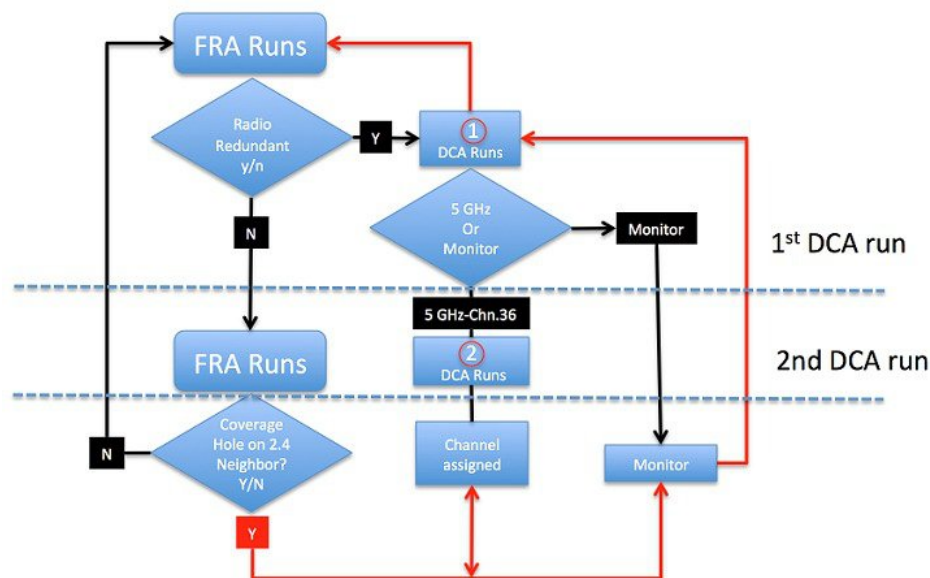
FRA Runs

Radio Redundant y/n

Y

1
DCA Runs

N

5 GHz Or Monitor

Monitor

1$^{st}$ DCA run

5 GHz-Chn.36

FRA Runs

2
DCA Runs

2nd DCA run

Coverage Hole on 2.4 Neighbor? Y/N

N

Channel assigned

Monitor

Y